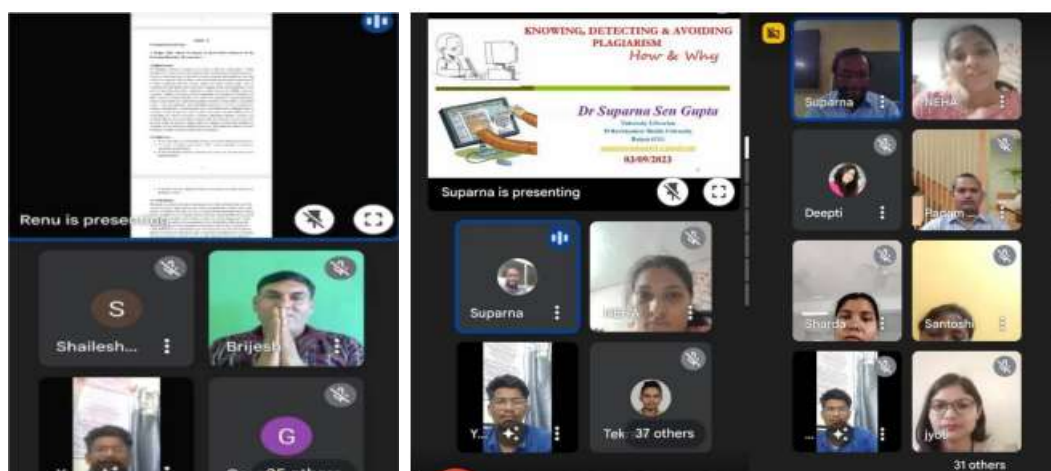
Renu is presenting

S

Shailesh...

Brijesh

G

KNOWING, DETECTING & AVOIDING PLAGIARISM

How & Why

Dr Suparna Sen Gupta

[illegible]

03/09/2023

Suparna is presenting

Suparna

NEHA

Y...

Tek 37 others

Suparna

NEHA

Deepti

Padam...

Sharda

Santoshi

...

Jyoti

31 others